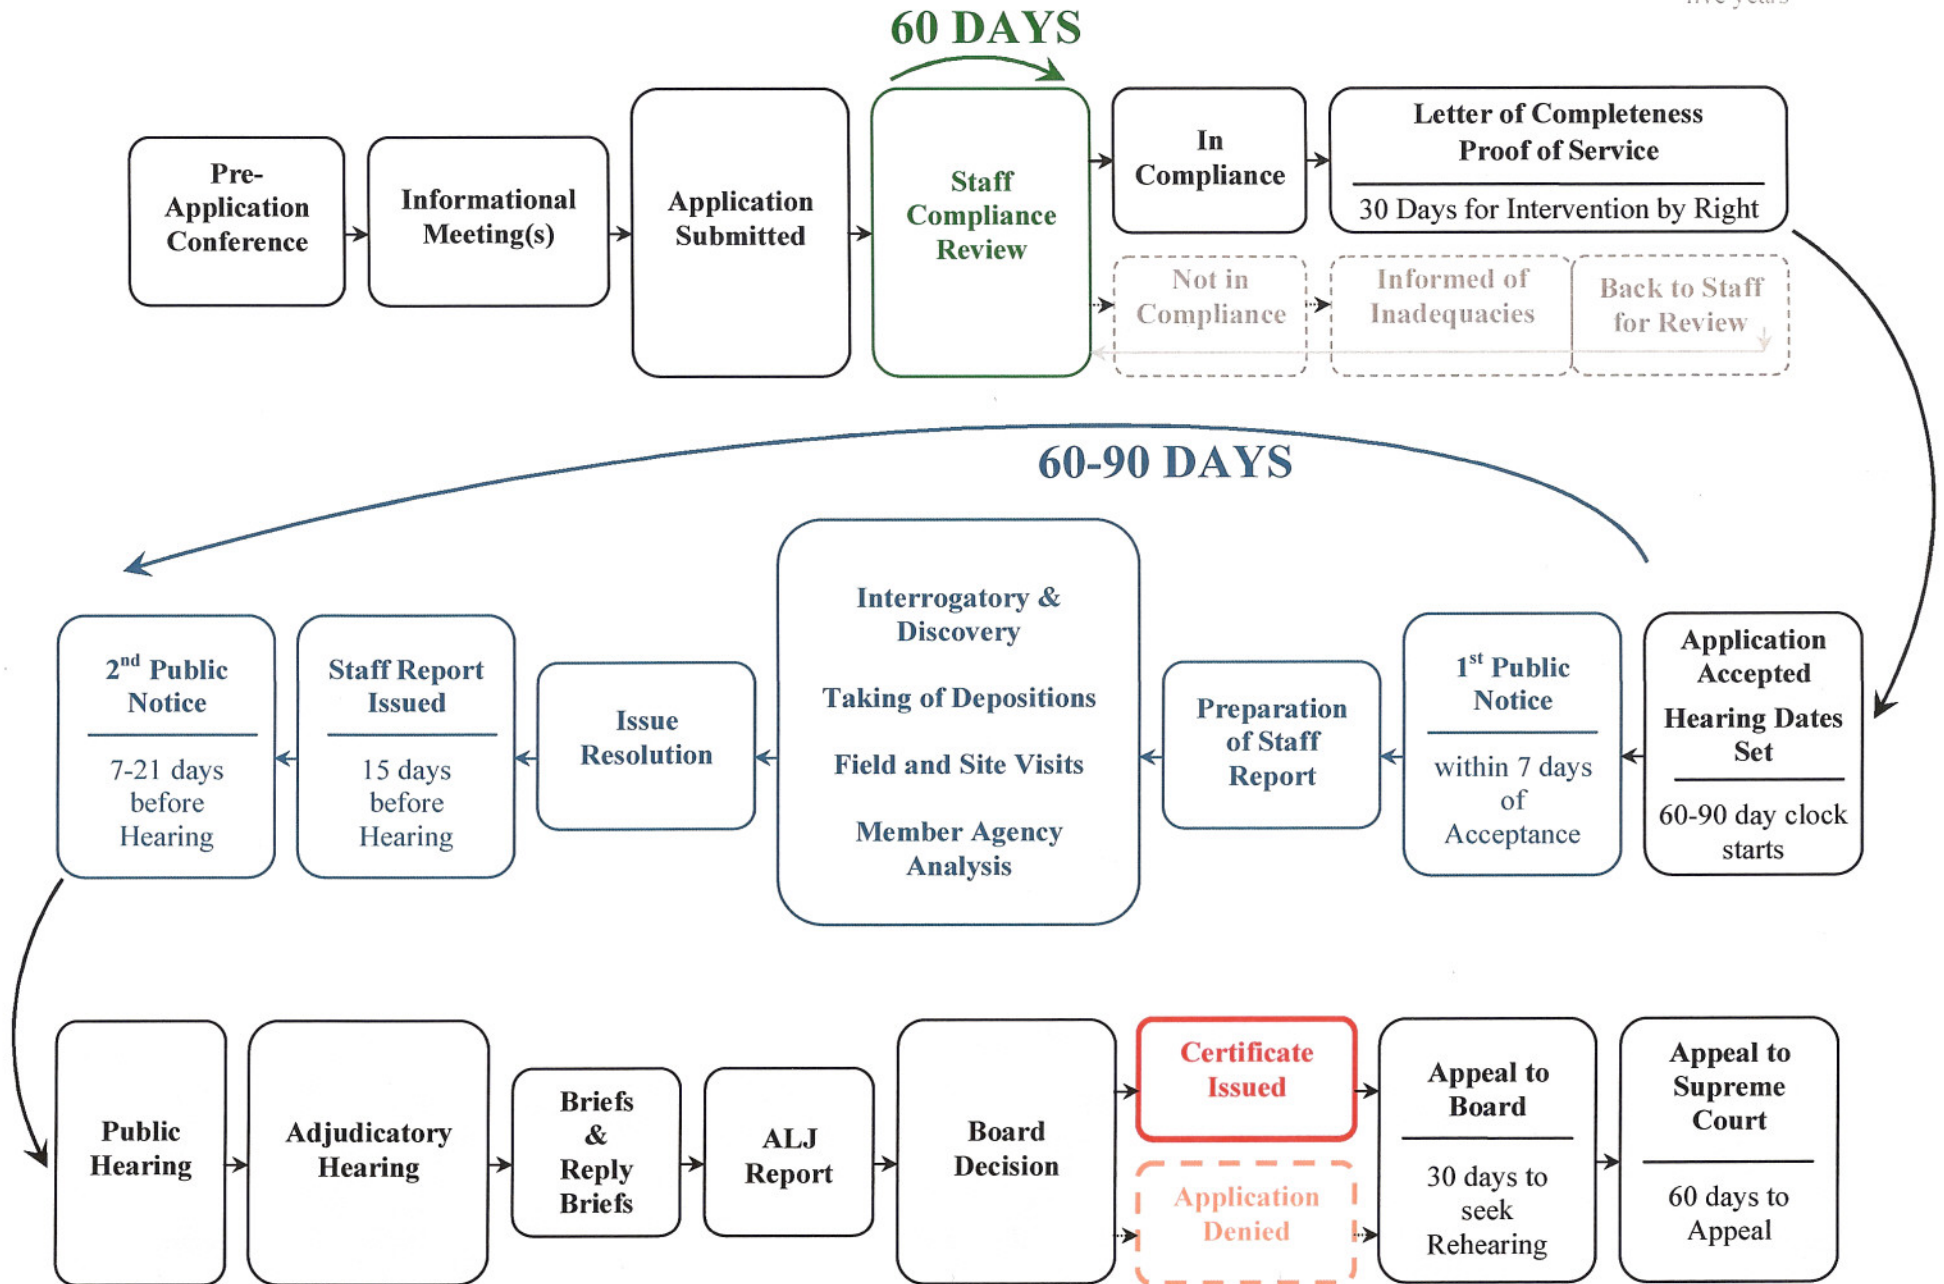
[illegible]

60 DAYS

Pre-Application Conference

Informational Meeting(s)

Application Submitted

Staff Compliance Review

In Compliance

Letter of Completeness Proof of Service

30 Days for Intervention by Right

Not in Compliance

Informed of Inadequacies

Back to Staff for Review

60-90 DAYS

2nd Public Notice

7-21 days before Hearing

Staff Report Issued

15 days before Hearing

Issue Resolution

Interrogatory & Discovery

Taking of Depositions

Field and Site Visits

Member Agency Analysis

Preparation of Staff Report

1st Public Notice

within 7 days of Acceptance

Application Accepted

Hearing Dates Set

60-90 day clock starts

Public Hearing

Adjudicatory Hearing

Briefs & Reply Briefs

ALJ Report

Board Decision

Certificate Issued

Application Denied

Appeal to Board

30 days to seek Rehearing

Appeal to Supreme Court

60 days to Appeal